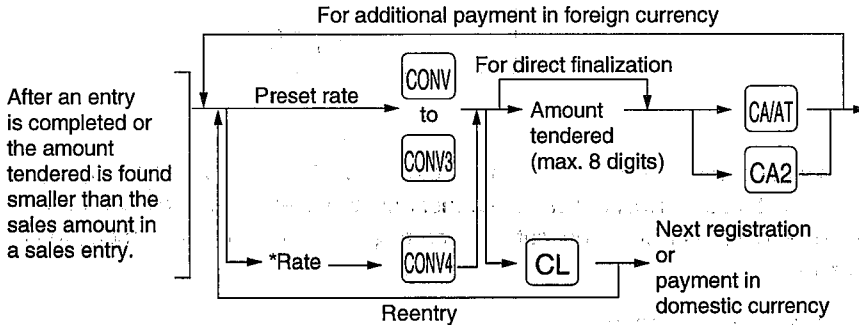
For additional payment in foreign currency

After an entry is completed or the amount tendered is found smaller than the sales amount in a sales entry.

Preset rate

CONV

to

CONV3

For direct finalization

Amount tendered (max. 8 digits)

CA/AT

CA2

*Rate

CONV4

CL

Next registration or payment in domestic currency

Reentry